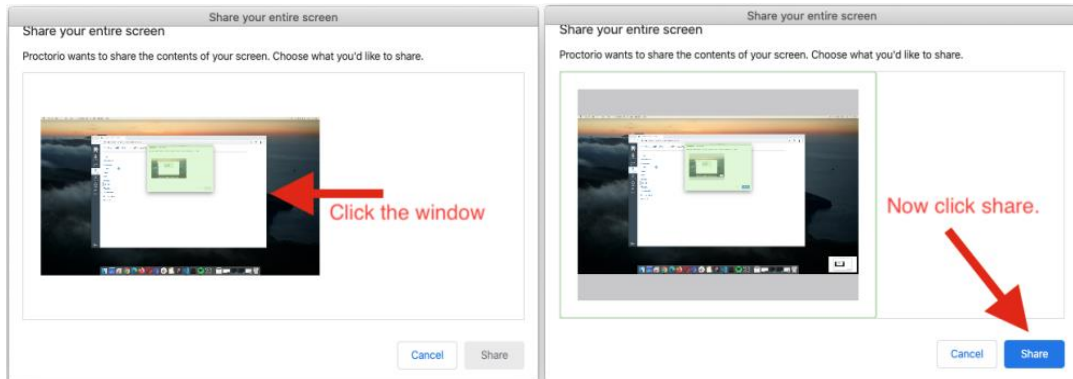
Share your entire screen

Share your entire screen

Proctorio wants to share the contents of your screen. Choose what you'd like to share.

Click the window

Cancel

Share

Share your entire screen

Share your entire screen

Proctorio wants to share the contents of your screen. Choose what you'd like to share.

Now click share.

Cancel

Share